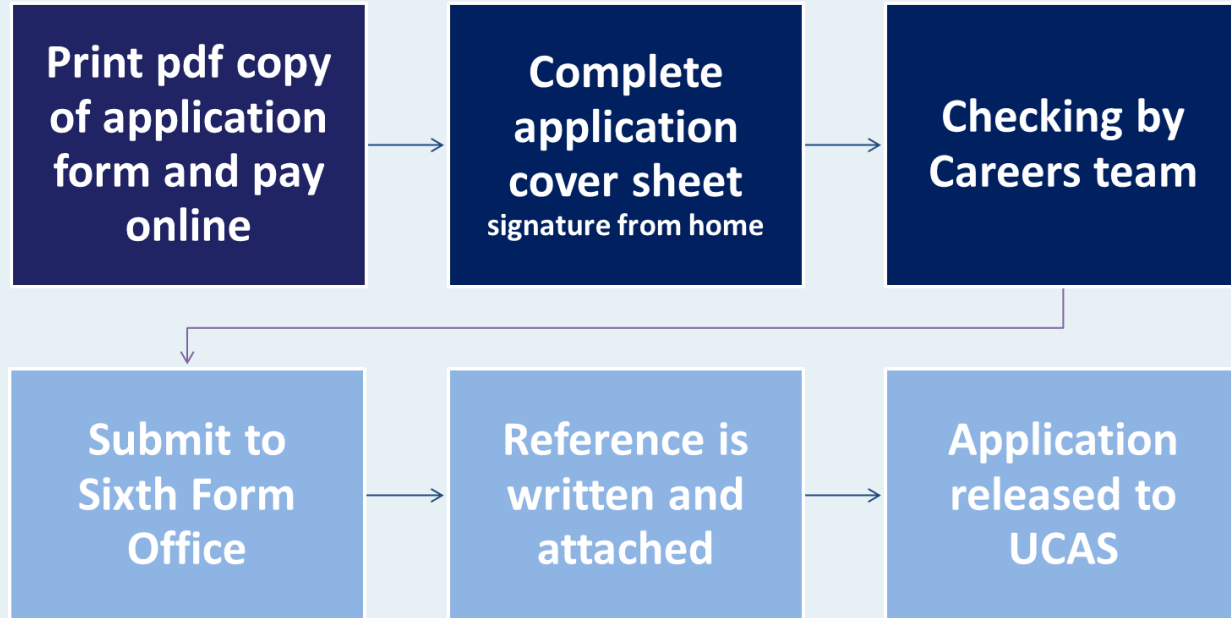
Print pdf copy of application form and pay online

Complete application cover sheet
signature from home

Checking by Careers team

Submit to Sixth Form Office

Reference is written and attached

Application released to UCAS